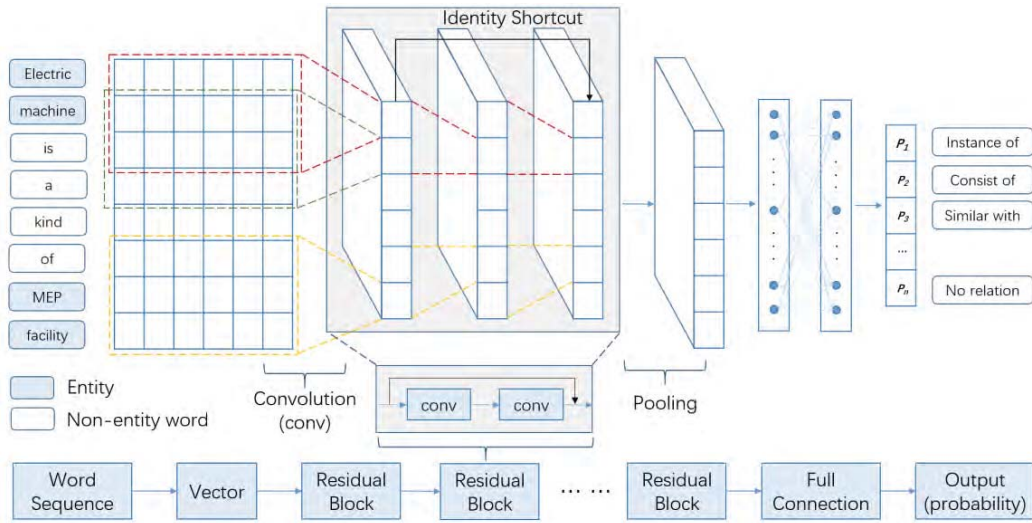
Identity Shortcut

Electric
machine
is
a
kind
of
MEP
facility

$P_1$
$P_2$
$P_3$
...
$P_n$

Instance of
Consist of
Similar with
No relation

Entity
Non-entity word

Convolution (conv)

conv
conv

Pooling

Word Sequence
Vector
Residual Block
Residual Block
... ...
Residual Block
Full Connection
Output (probability)